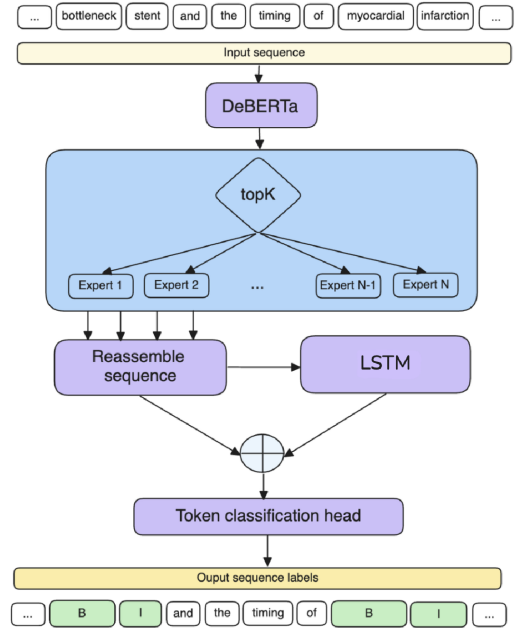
... bottleneck stent and the timing of myocardial infarction ...

Input sequence

DeBERTa

topK

Expert 1 Expert 2 ... Expert N-1 Expert N

Reassemble sequence

LSTM

Token classification head

Ouput sequence labels

... B I and the timing of B I ...